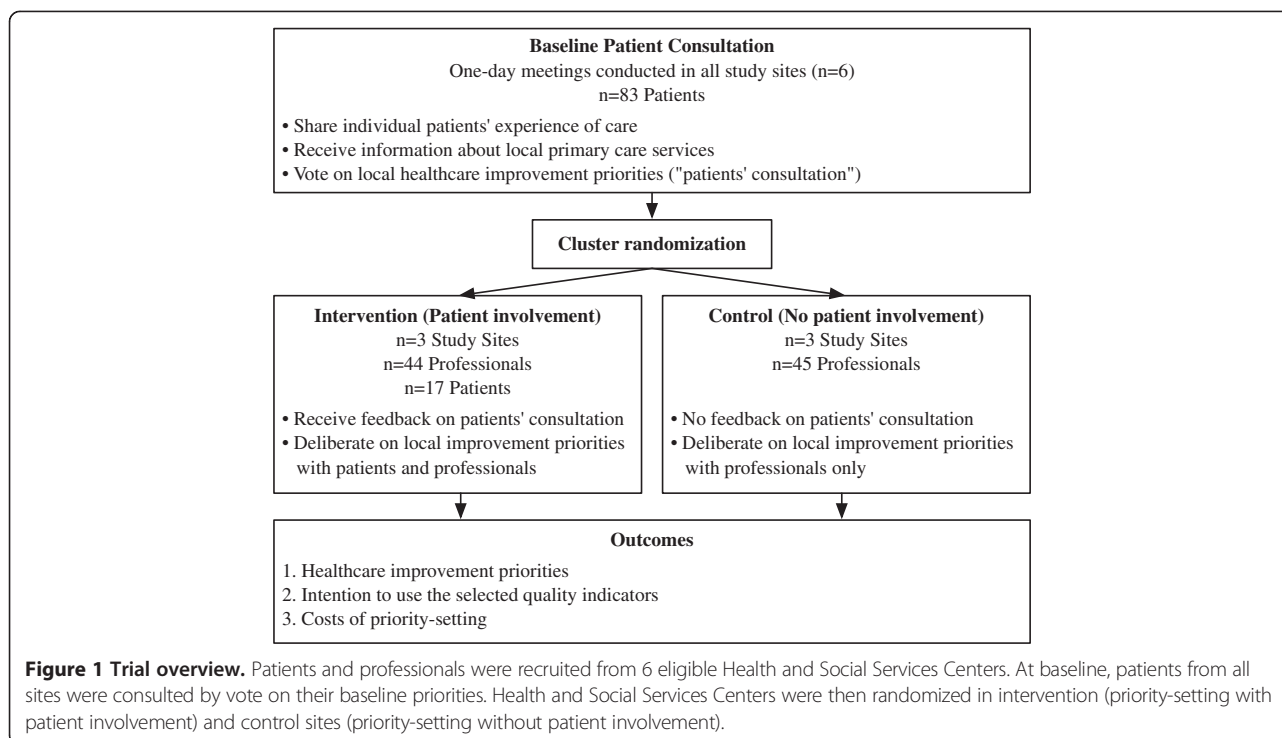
Baseline Patient Consultation
One-day meetings conducted in all study sites (n=6)
n=83 Patients

• Share individual patients' experience of care
• Receive information about local primary care services
• Vote on local healthcare improvement priorities ("patients' consultation")

Cluster randomization

Intervention (Patient involvement)
n=3 Study Sites
n=44 Professionals
n=17 Patients

• Receive feedback on patients' consultation
• Deliberate on local improvement priorities with patients and professionals

Control (No patient involvement)
n=3 Study Sites
n=45 Professionals

• No feedback on patients' consultation
• Deliberate on local improvement priorities with professionals only

Outcomes
1. Healthcare improvement priorities
2. Intention to use the selected quality indicators
3. Costs of priority-setting

**Figure 1 Trial overview.** Patients and professionals were recruited from 6 eligible Health and Social Services Centers. At baseline, patients from all sites were consulted by vote on their baseline priorities. Health and Social Services Centers were then randomized in intervention (priority-setting with patient involvement) and control sites (priority-setting without patient involvement).